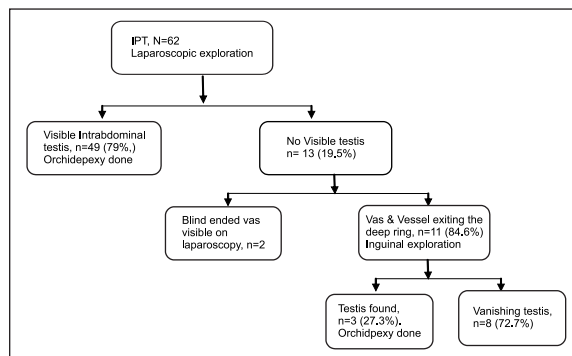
IPT, N=62
Laparoscopic exploration

Visible Intrabdominal testis, n=49 (79%,) Orchidepexy done

No Visible testis
n= 13 (19.5%)

Blind ended vas visible on laparoscopy, n=2

Vas & Vessel exiting the deep ring, n=11 (84.6%) Inguinal exploration

Testis found, n=3 (27.3%). Orchidpexy done

Vanishing testis, n=8 (72.7%)